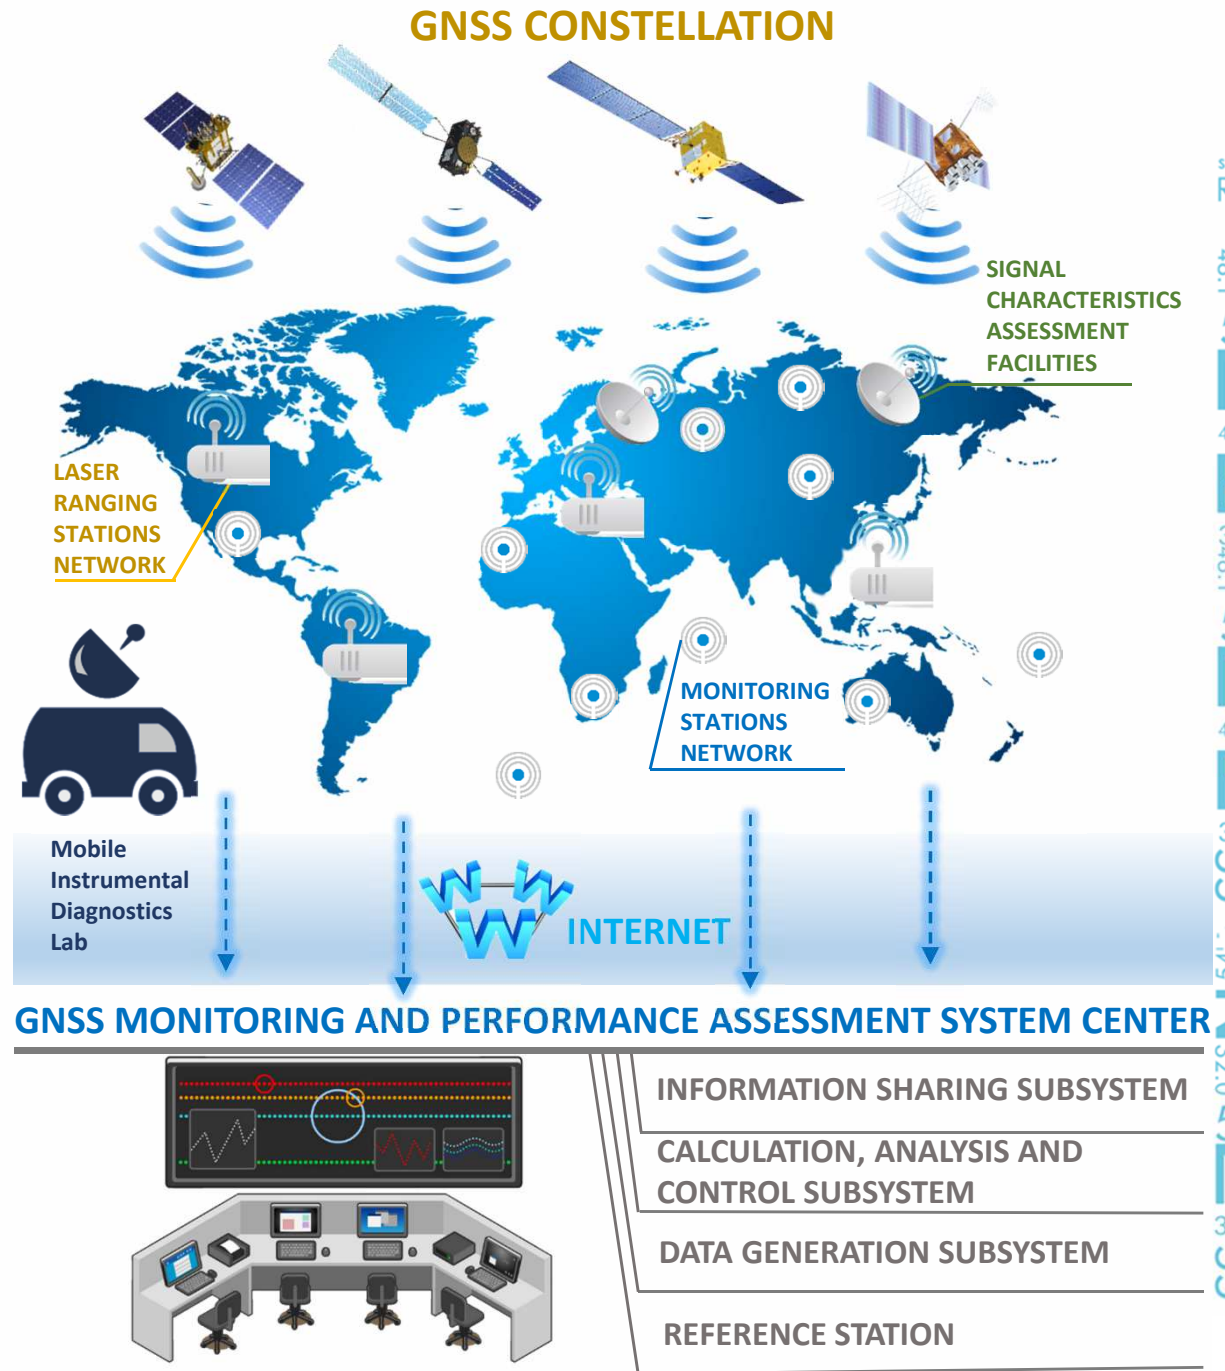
GNSS CONSTELLATION

SIGNAL CHARACTERISTICS ASSESSMENT FACILITIES

LASER RANGING STATIONS NETWORK

MONITORING STATIONS NETWORK

Mobile Instrumental Diagnostics Lab

INTERNET

GNSS MONITORING AND PERFORMANCE ASSESSMENT SYSTEM CENTER

INFORMATION SHARING SUBSYSTEM

CALCULATION, ANALYSIS AND CONTROL SUBSYSTEM

DATA GENERATION SUBSYSTEM

REFERENCE STATION